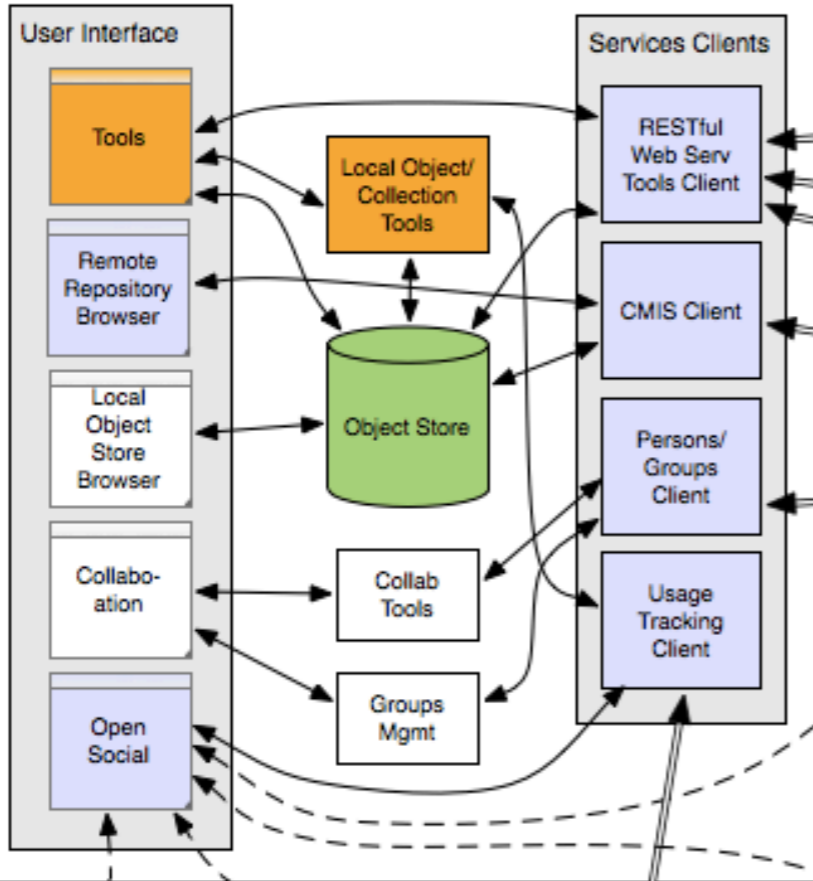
User Interface

Tools

Remote Repository Browser

Local Object Store Browser

Collabo-ation

Open Social

Local Object/ Collection Tools

Object Store

Collab Tools

Groups Mgmt

Services Clients

RESTful Web Serv Tools Client

CMIS Client

Persons/ Groups Client

Usage Tracking Client